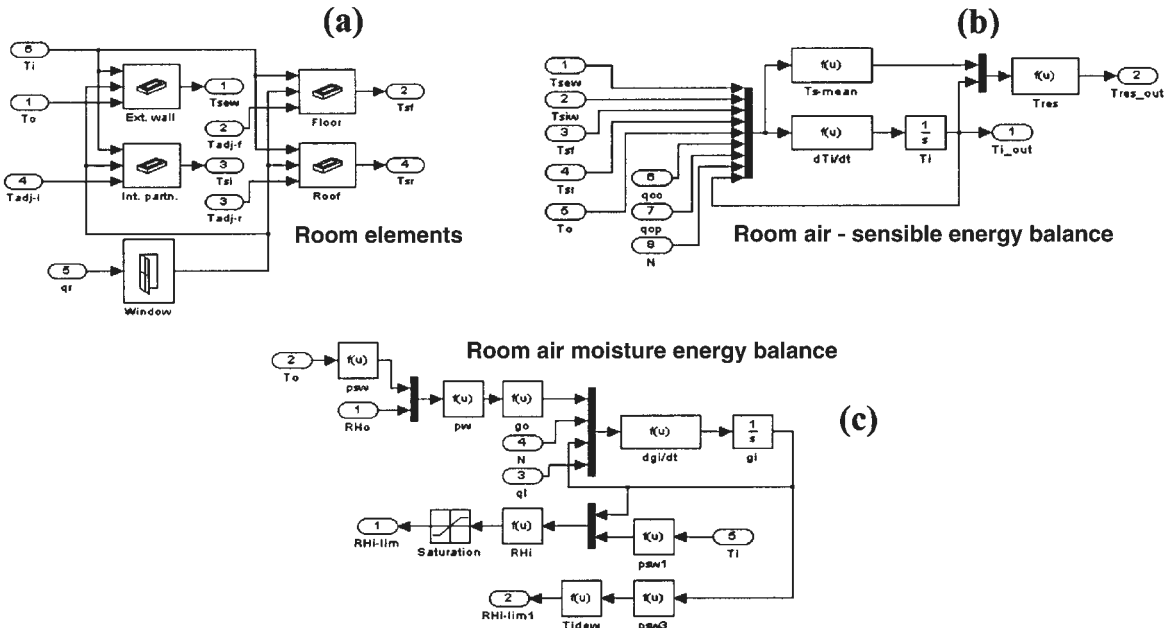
(a)

6
Ti

1
To

4
Tadj-i

Ext. wall

Int. partn.

1
Tsew

2
Tadj-f

3
Tsi

3
Tadj-r

Floor

Roof

2
Tsf

4
Tsr

5
qr

Window

Room elements

(b)

1
Tsew

2
Tsiw

3
Tsf

4
Tsr

5
To

6
qoc

7
qop

8
N

f(u)
Ts-mean

f(u)
dTi/dt

$\frac{1}{s}$
Ti

f(u)
Tres

2
Tres_out

1
Ti_out

Room air - sensible energy balance

Room air moisture energy balance

2
To

1
RHo

f(u)
psw

f(u)
pw

f(u)
go

4
N

3
ql

f(u)
dgi/dt

$\frac{1}{s}$
gi

(c)

1
RHi-lim

Saturation

f(u)
RHi

f(u)
psw1

5
Ti

2
RHi-lim1

f(u)
Tidew

f(u)
psw3